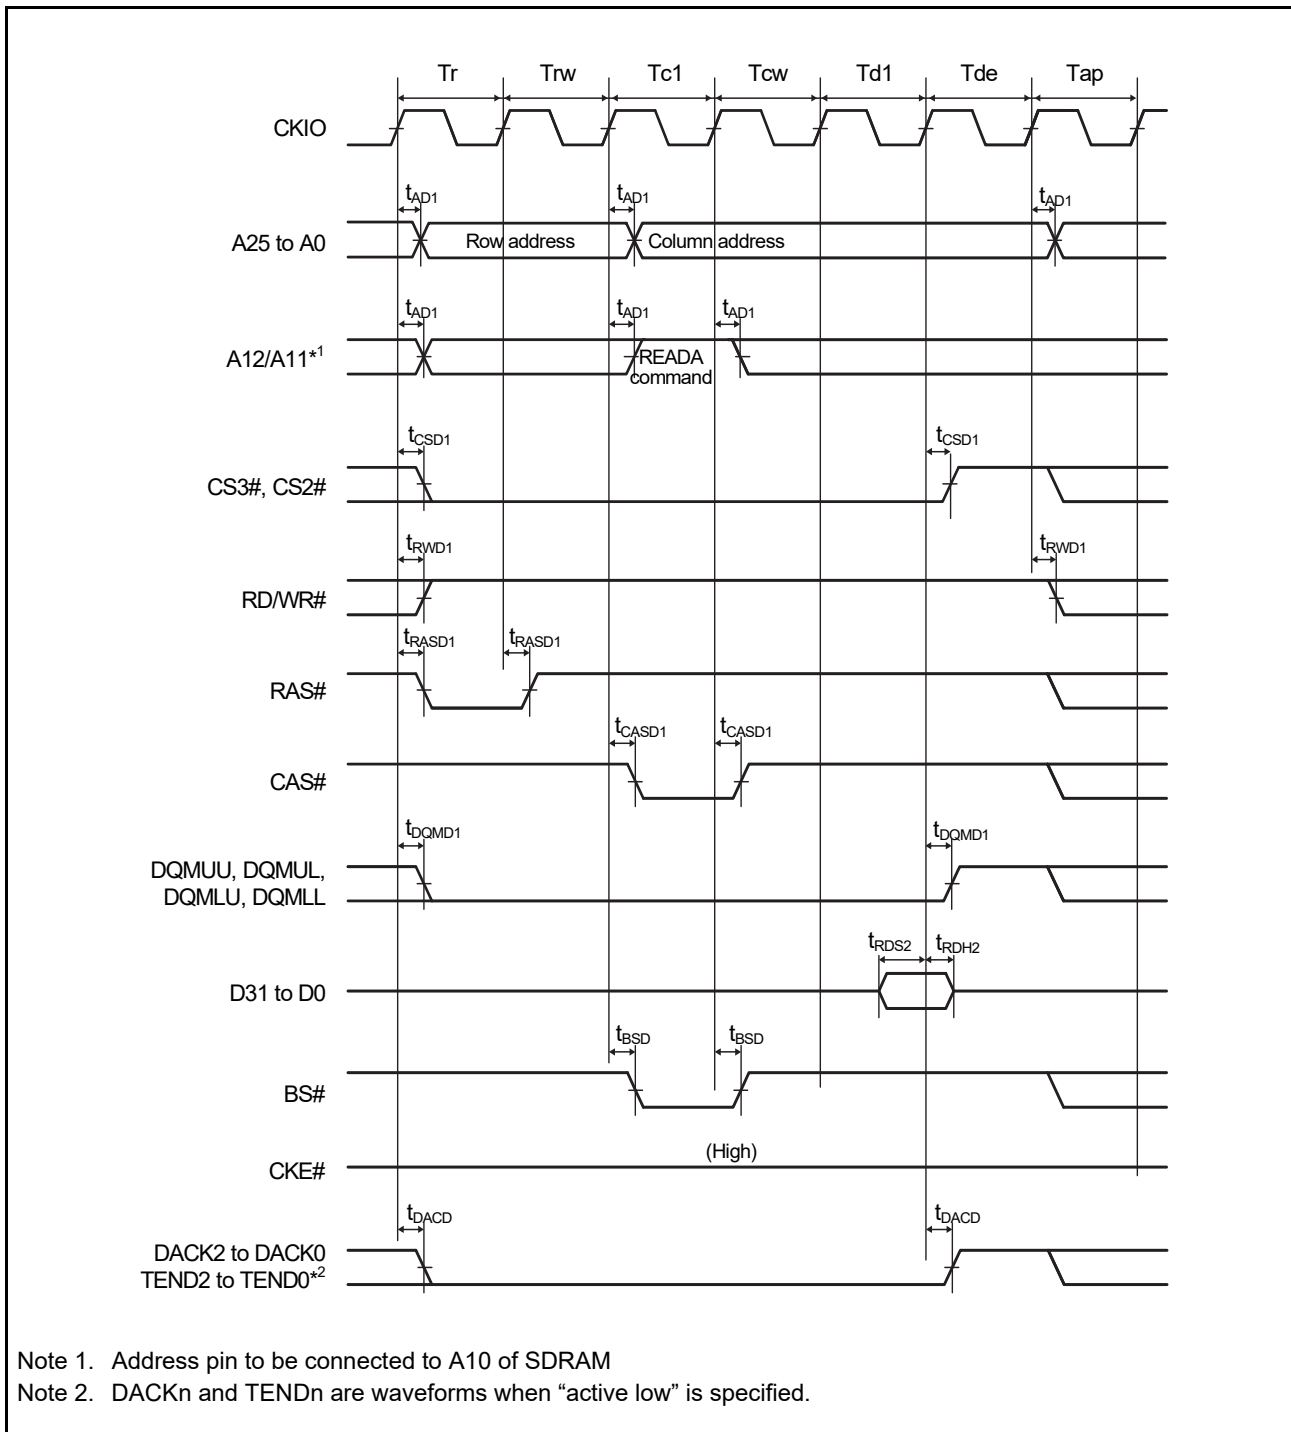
Tr Trw Tc1 Tcw Td1 Tde Tap

CKIO

$t_{AD1}$ $t_{AD1}$ $t_{AD1}$

A25 to A0

Row address

Column address

$t_{AD1}$ $t_{AD1}$ $t_{AD1}$

A12/A11*1

READA command

$t_{CSD1}$ $t_{CSD1}$

CS3#, CS2#

$t_{RWD1}$ $t_{RWD1}$

RD/WR#

$t_{RASD1}$ $t_{RASD1}$

RAS#

$t_{CASD1}$ $t_{CASD1}$

CAS#

$t_{DQMD1}$ $t_{DQMD1}$

DQMUU, DQMUL, DQMLU, DQMLL

$t_{RDS2}$ $t_{RDH2}$

D31 to D0

$t_{BSD}$ $t_{BSD}$

BS#

(High)

CKE#

$t_{DACD}$ $t_{DACD}$

DACK2 to DACK0
TEND2 to TEND0*2

Note 1. Address pin to be connected to A10 of SDRAM
Note 2. DACKn and TENDn are waveforms when “active low” is specified.